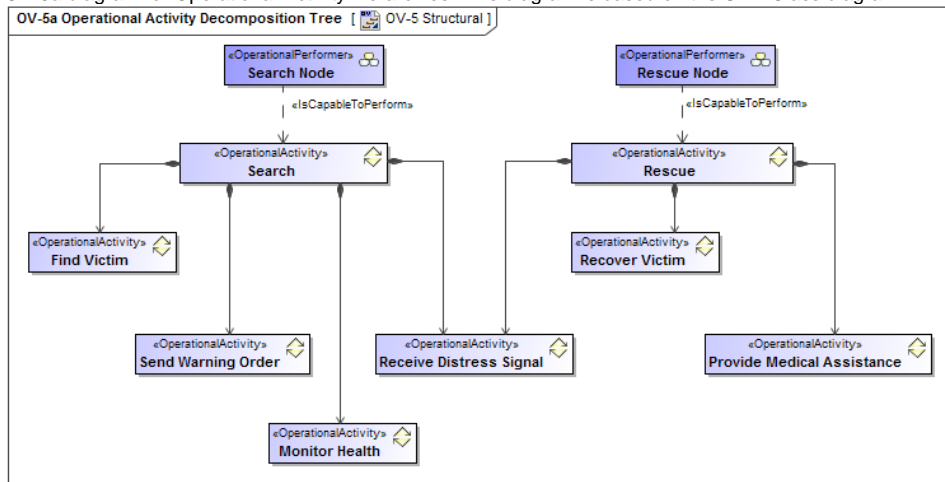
OV-5a Operational Activity Decomposition Tree [ OV-5 Structural ]

«OperationalPerformer»
Search Node

«OperationalPerformer»
Rescue Node

«IsCapableToPerform»

«IsCapableToPerform»

«OperationalActivity»
Search

«OperationalActivity»
Rescue

«OperationalActivity»
Find Victim

«OperationalActivity»
Recover Victim

«OperationalActivity»
Send Warning Order

«OperationalActivity»
Receive Distress Signal

«OperationalActivity»
Provide Medical Assistance

«OperationalActivity»
Monitor Health